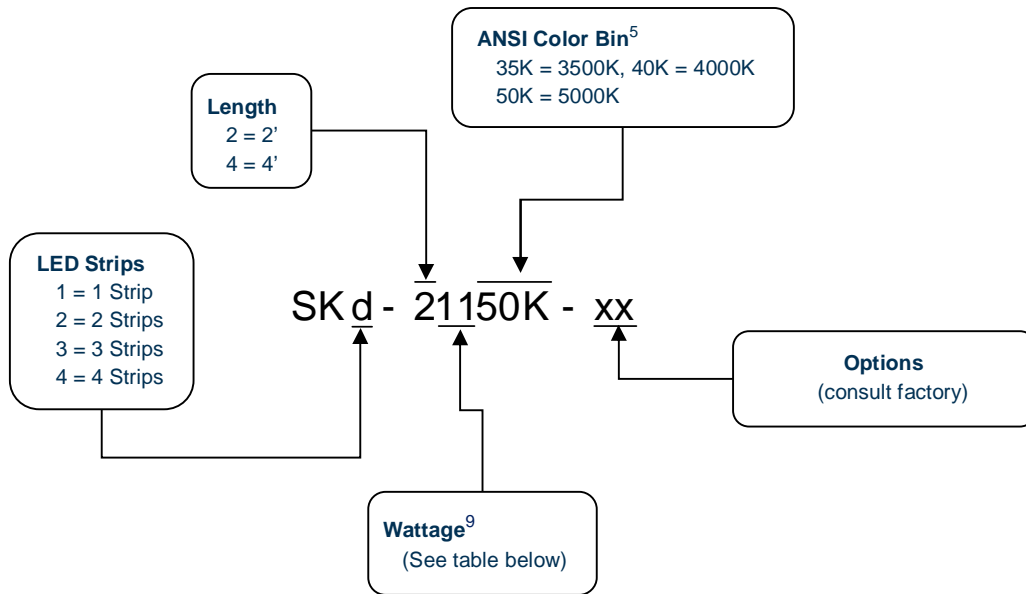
ANSI Color Bin$^5$
35K = 3500K, 40K = 4000K
50K = 5000K

Length
2 = 2'
4 = 4'

LED Strips
1 = 1 Strip
2 = 2 Strips
3 = 3 Strips
4 = 4 Strips

SKd - 21150K - xx

Options
(consult factory)

Wattage$^9$
(See table below)